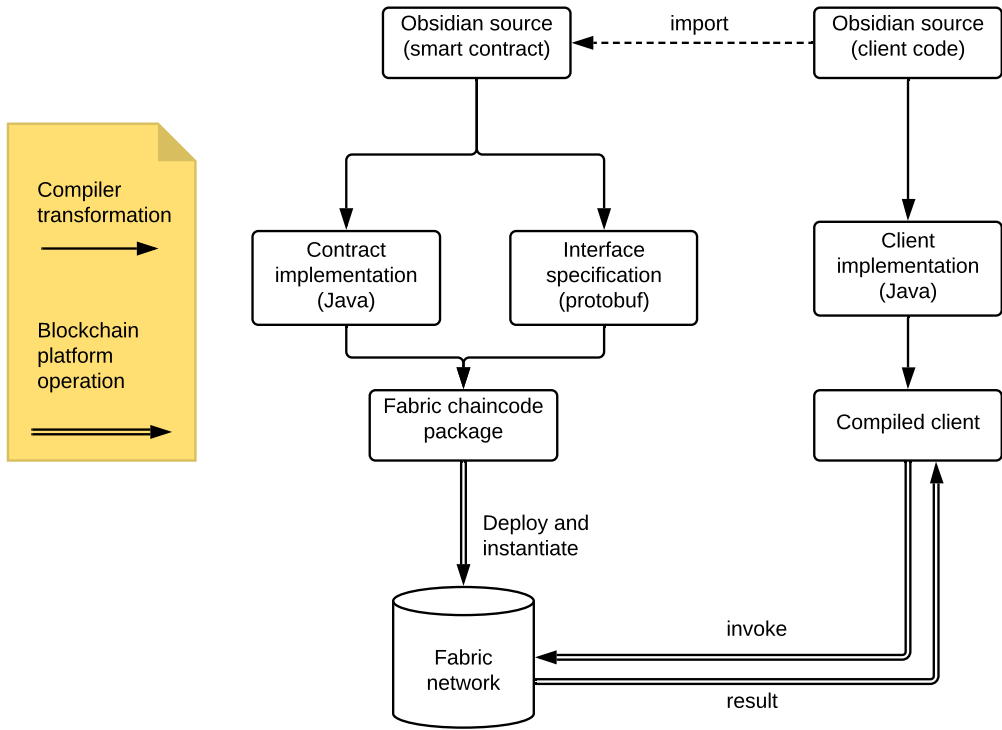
Compiler transformation

Blockchain platform operation

Obsidian source (smart contract)

import

Obsidian source (client code)

Contract implementation (Java)

Interface specification (protobuf)

Client implementation (Java)

Fabric chaincode package

Compiled client

Deploy and instantiate

Fabric network

invoke

result